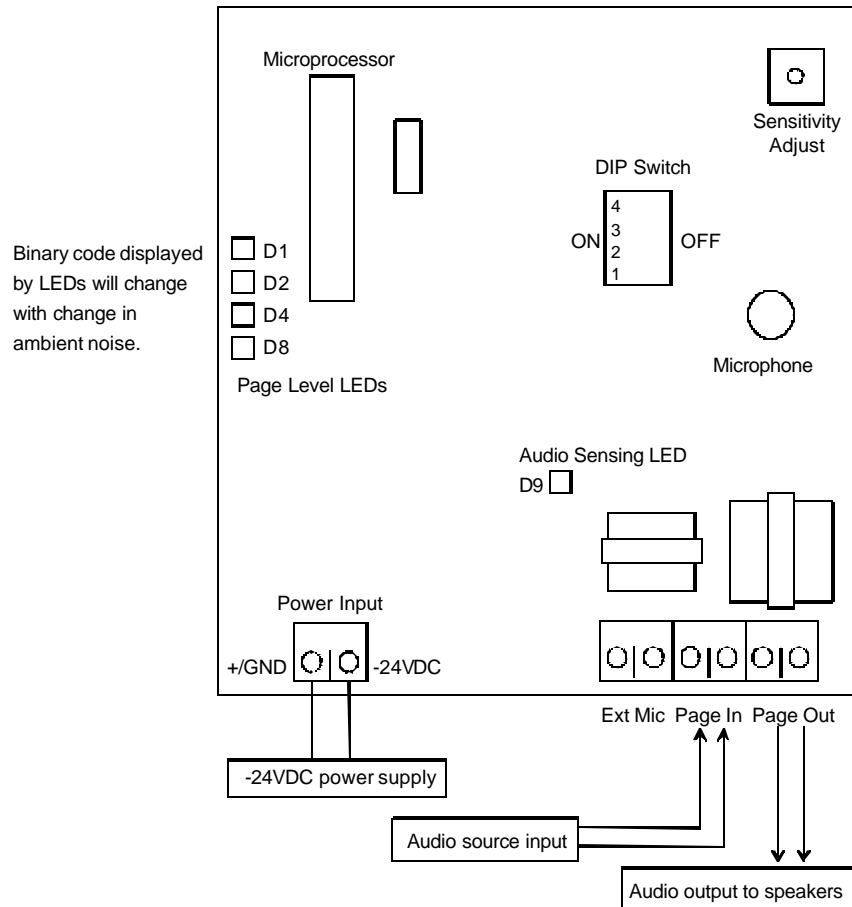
Microprocessor

Sensitivity Adjust

DIP Switch

ON 4 3 2 1 OFF

Binary code displayed by LEDs will change with change in ambient noise.

D1
D2
D4
D8

Page Level LEDs

Microphone

Audio Sensing LED
D9

Power Input

+/GND -24VDC

Ext Mic Page In Page Out

-24VDC power supply

Audio source input

Audio output to speakers